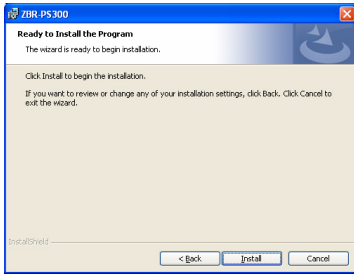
ZBR-PS300

Ready to Install the Program

The wizard is ready to begin installation.

Click Install to begin the installation.

If you want to review or change any of your installation settings, click Back. Click Cancel to exit the wizard.

InstallShield

< Back

Install

Cancel